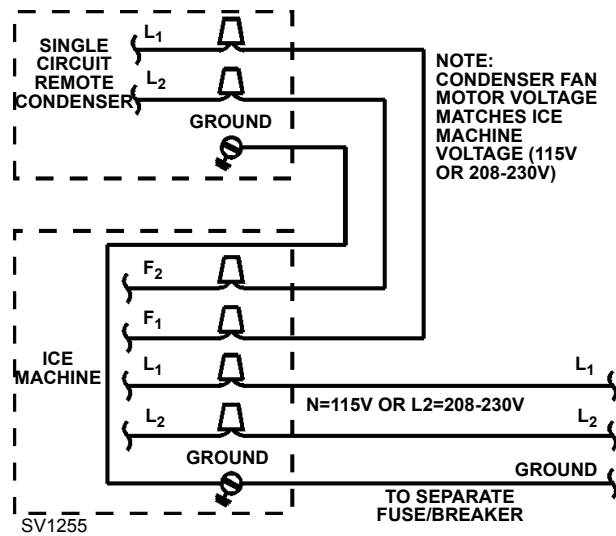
SINGLE CIRCUIT REMOTE CONDENSER

$L_1$

$L_2$

GROUND

NOTE: CONDENSER FAN MOTOR VOLTAGE MATCHES ICE MACHINE VOLTAGE (115V OR 208-230V)

ICE MACHINE

$F_2$

$F_1$

$L_1$

$L_2$

GROUND

$L_1$

N=115V OR L2=208-230V

$L_2$

GROUND

TO SEPARATE FUSE/BREAKER

SV1255